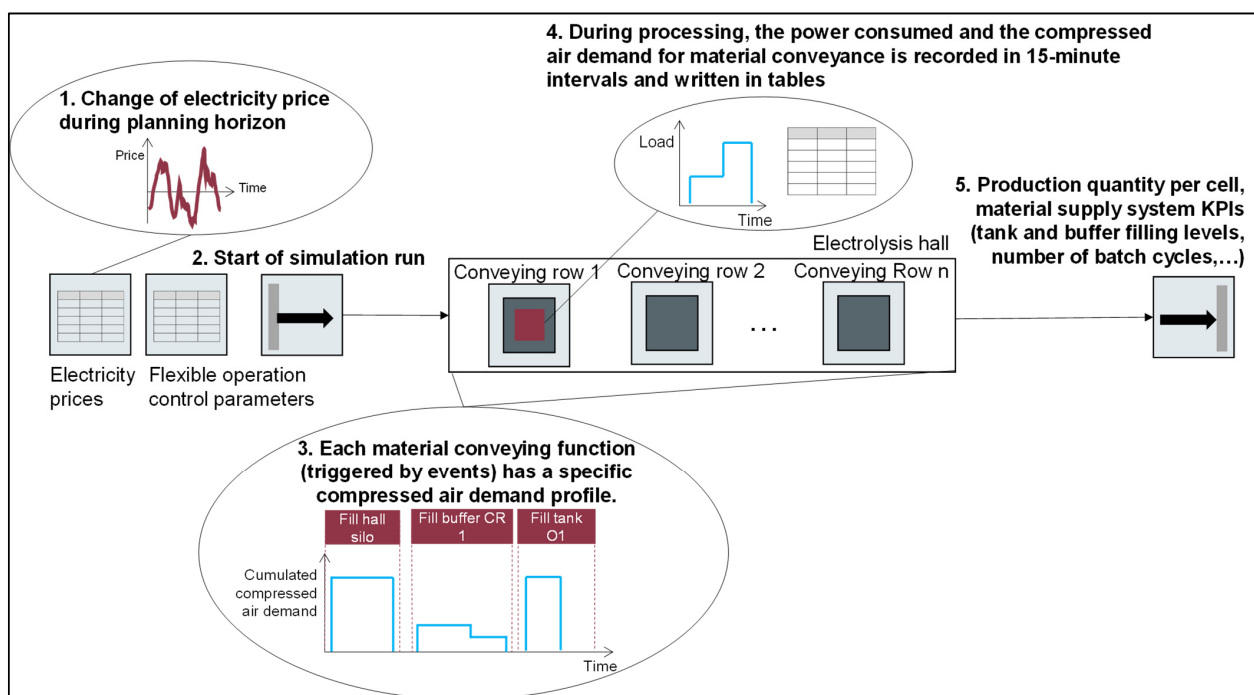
1. Change of electricity price during planning horizon

Price

Time

4. During processing, the power consumed and the compressed air demand for material conveyance is recorded in 15-minute intervals and written in tables

Load

Time

5. Production quantity per cell, material supply system KPIs (tank and buffer filling levels, number of batch cycles,…)

2. Start of simulation run

Electrolysis hall

Conveying row 1

Conveying row 2

Conveying Row n

…

Electricity prices

Flexible operation control parameters

3. Each material conveying function (triggered by events) has a specific compressed air demand profile.

Fill hall silo

Fill buffer CR 1

Fill tank O1

Cumulated compressed air demand

Time